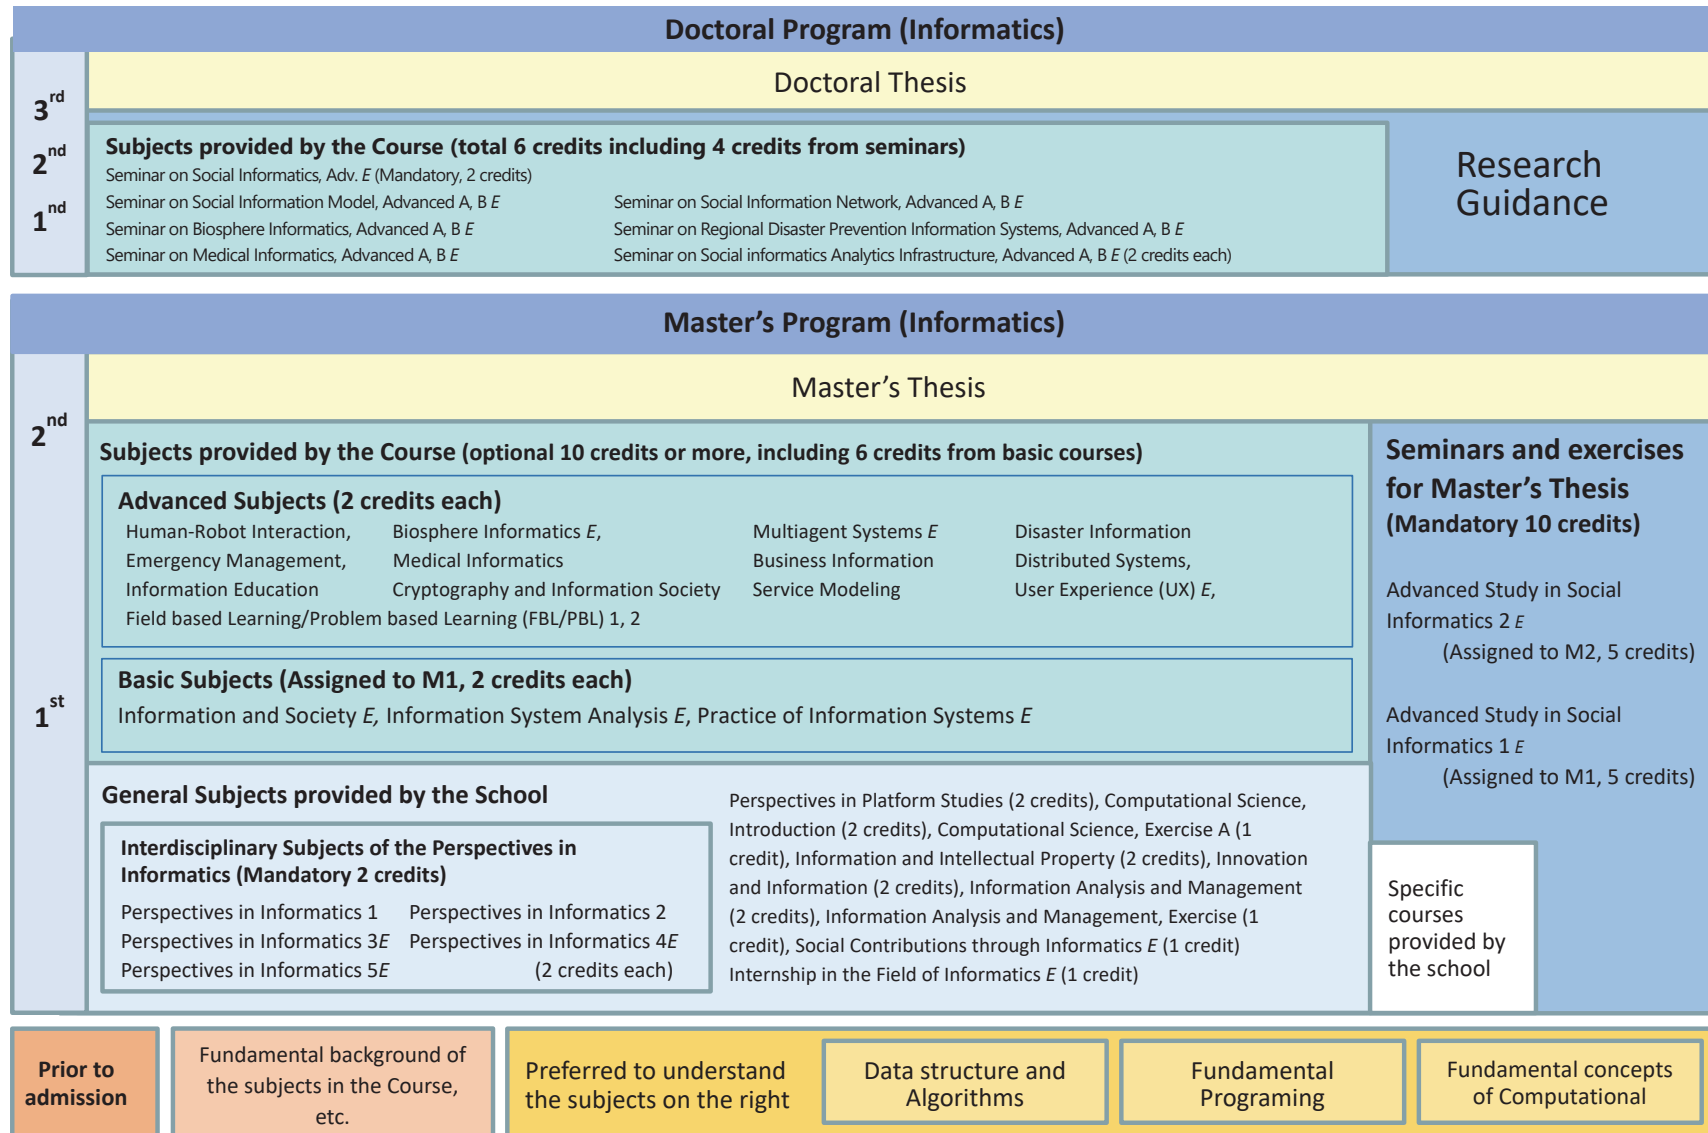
Doctoral Program (Informatics)

3rd
2nd
1nd

Doctoral Thesis

Subjects provided by the Course (total 6 credits including 4 credits from seminars)
Seminar on Social Informatics, Adv. E (Mandatory, 2 credits)
Seminar on Social Information Model, Advanced A, B E
Seminar on Biosphere Informatics, Advanced A, B E
Seminar on Medical Informatics, Advanced A, B E
Seminar on Social Information Network, Advanced A, B E
Seminar on Regional Disaster Prevention Information Systems, Advanced A, B E
Seminar on Social informatics Analytics Infrastructure, Advanced A, B E (2 credits each)

Research Guidance

Master's Program (Informatics)

2nd
1st

Master's Thesis

Subjects provided by the Course (optional 10 credits or more, including 6 credits from basic courses)

Advanced Subjects (2 credits each)
Human-Robot Interaction, Emergency Management, Information Education
Biosphere Informatics E, Medical Informatics, Cryptography and Information Society
Multiagent Systems E, Business Information Service Modeling
Disaster Information Distributed Systems, User Experience (UX) E,
Field based Learning/Problem based Learning (FBL/PBL) 1, 2

Basic Subjects (Assigned to M1, 2 credits each)
Information and Society E, Information System Analysis E, Practice of Information Systems E

Seminars and exercises for Master's Thesis (Mandatory 10 credits)

Advanced Study in Social Informatics 2 E
(Assigned to M2, 5 credits)

Advanced Study in Social Informatics 1 E
(Assigned to M1, 5 credits)

General Subjects provided by the School

Interdisciplinary Subjects of the Perspectives in Informatics (Mandatory 2 credits)
Perspectives in Informatics 1
Perspectives in Informatics 2
Perspectives in Informatics 3E
Perspectives in Informatics 4E
Perspectives in Informatics 5E
(2 credits each)

Perspectives in Platform Studies (2 credits), Computational Science, Introduction (2 credits), Computational Science, Exercise A (1 credit), Information and Intellectual Property (2 credits), Innovation and Information (2 credits), Information Analysis and Management (2 credits), Information Analysis and Management, Exercise (1 credit), Social Contributions through Informatics E (1 credit)
Internship in the Field of Informatics E (1 credit)

Specific courses provided by the school

Prior to admission

Fundamental background of the subjects in the Course, etc.

Preferred to understand the subjects on the right

Data structure and Algorithms

Fundamental Programing

Fundamental concepts of Computational